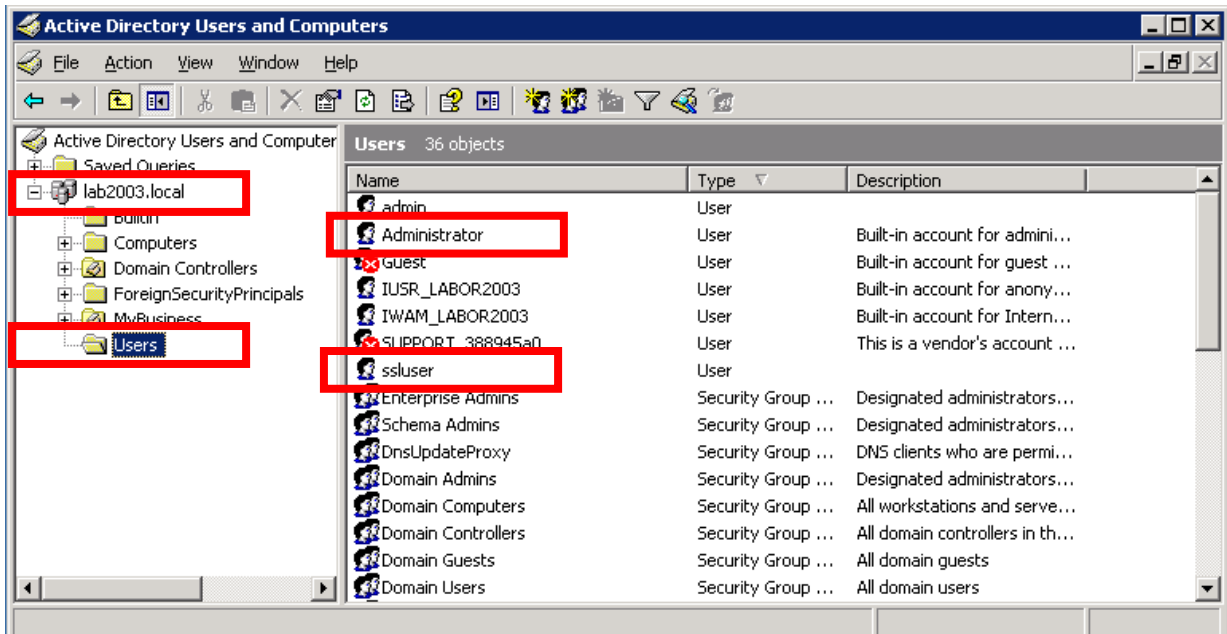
Active Directory Users and Computers

File Action View Window Help

Active Directory Users and Computer
Saved Queries
lab2003.local
Builtin
Computers
Domain Controllers
ForeignSecurityPrincipals
MyBusiness
Users

Users 36 objects

| Name | Type | Description |
|---|---|---|
| admin | User | |
| Administrator | User | Built-in account for admini… |
| Guest | User | Built-in account for guest … |
| IUSR_LABOR2003 | User | Built-in account for anony… |
| IWAM_LABOR2003 | User | Built-in account for Intern… |
| SUPPORT_388945a0 | User | This is a vendor's account … |
| ssluser | User | |
| Enterprise Admins | Security Group … | Designated administrators… |
| Schema Admins | Security Group … | Designated administrators… |
| DnsUpdateProxy | Security Group … | DNS clients who are permi… |
| Domain Admins | Security Group … | Designated administrators… |
| Domain Computers | Security Group … | All workstations and serve… |
| Domain Controllers | Security Group … | All domain controllers in th… |
| Domain Guests | Security Group … | All domain guests |
| Domain Users | Security Group … | All domain users |